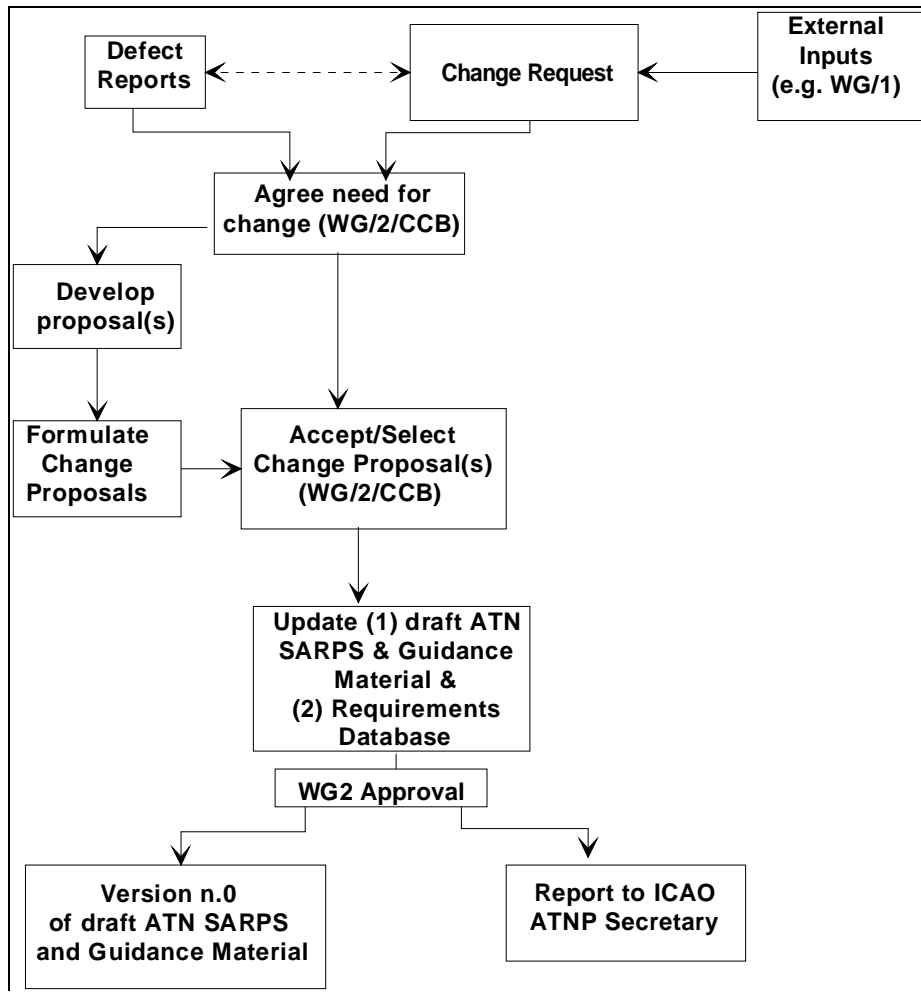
Defect Reports

Change Request

External Inputs (e.g. WG/1)

Agree need for change (WG/2/CCB)

Develop proposal(s)

Formulate Change Proposals

Accept/Select Change Proposal(s) (WG/2/CCB)

Update (1) draft ATN SARPS & Guidance Material & (2) Requirements Database

WG2 Approval

Version n.0 of draft ATN SARPS and Guidance Material

Report to ICAO ATNP Secretary